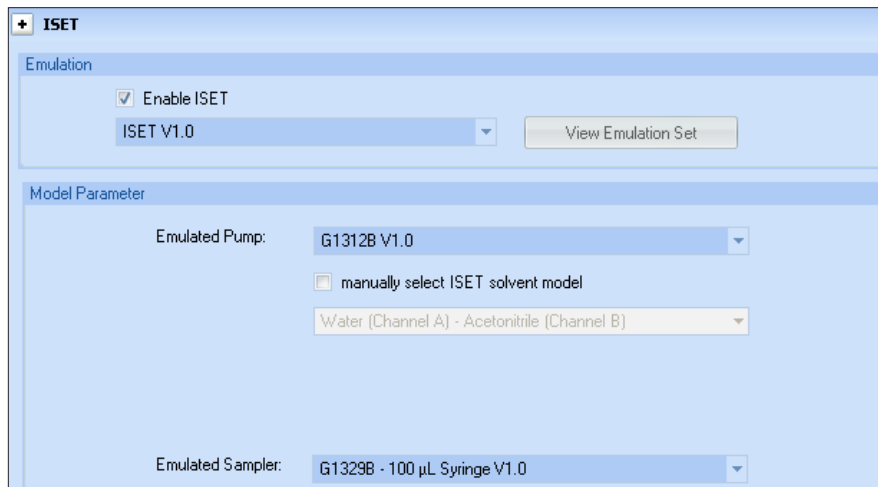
+ ISET

Emulation

Enable ISET

ISET V1.0

View Emulation Set

Model Parameter

Emulated Pump:

G1312B V1.0

manually select ISET solvent model

Water (Channel A) - Acetonitrile (Channel B)

Emulated Sampler:

G1329B - 100 µL Syringe V1.0